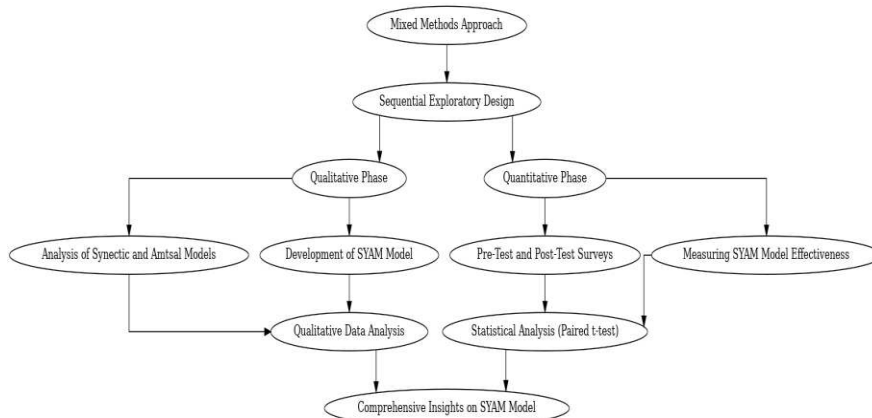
Mixed Methods Approach

Sequential Exploratory Design

Qualitative Phase

Quantitative Phase

Analysis of Synectic and Amtsal Models

Development of SYAM Model

Pre-Test and Post-Test Surveys

Measuring SYAM Model Effectiveness

Qualitative Data Analysis

Statistical Analysis (Paired t-test)

Comprehensive Insights on SYAM Model